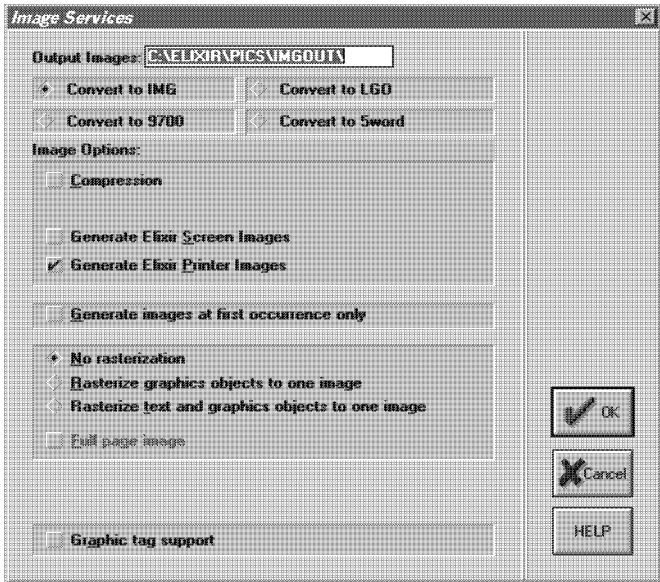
Image Services

Output Images: C:\ELIXIR\PICS\IMGOUT\

Convert to IMG
Convert to LGO
Convert to 9700
Convert to 5word

Image Options:

Compression

Generate Elixir Screen Images
Generate Elixir Printer Images

Generate images at first occurrence only

No rasterization
Rasterize graphics objects to one image
Rasterize text and graphics objects to one image
Full page image

Graphic tag support

OK
Cancel
HELP